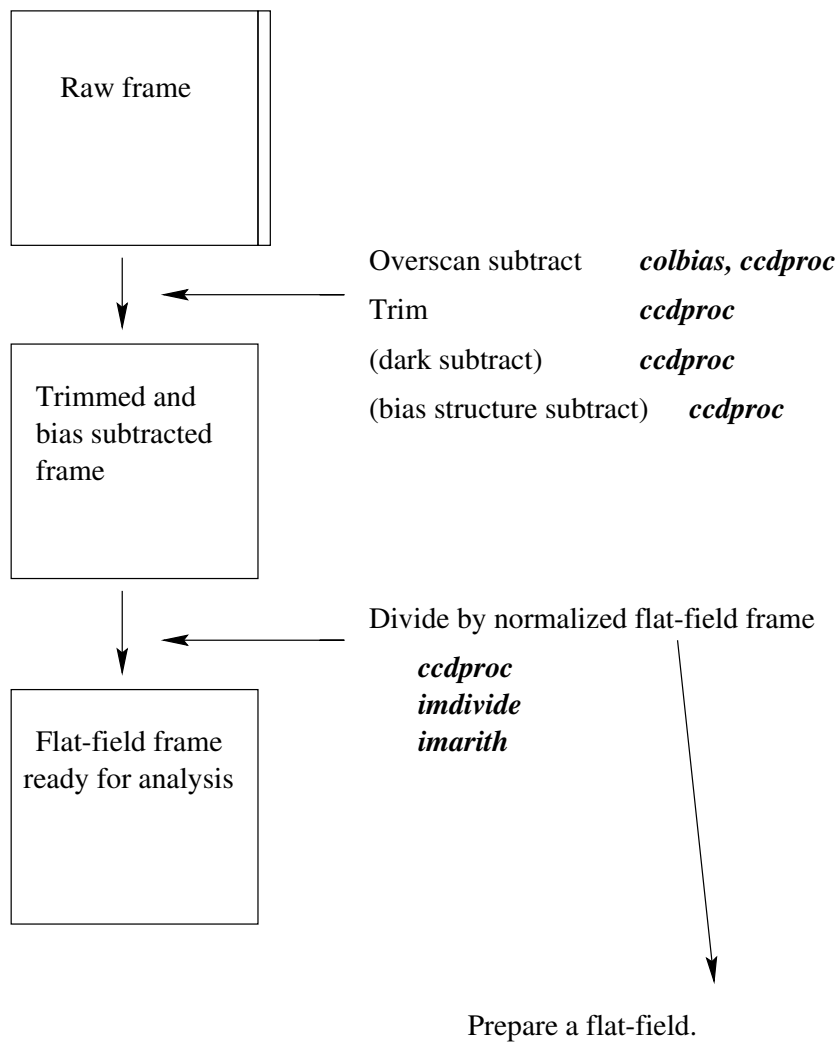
Raw frame

Overscan subtract *colbias, ccdproc*
Trim *ccdproc*
(dark subtract) *ccdproc*
(bias structure subtract) *ccdproc*

Trimmed and bias subtracted frame

Divide by normalized flat-field frame

*ccdproc*
*imdivide*
*imarith*

Flat-field frame ready for analysis

Prepare a flat-field.